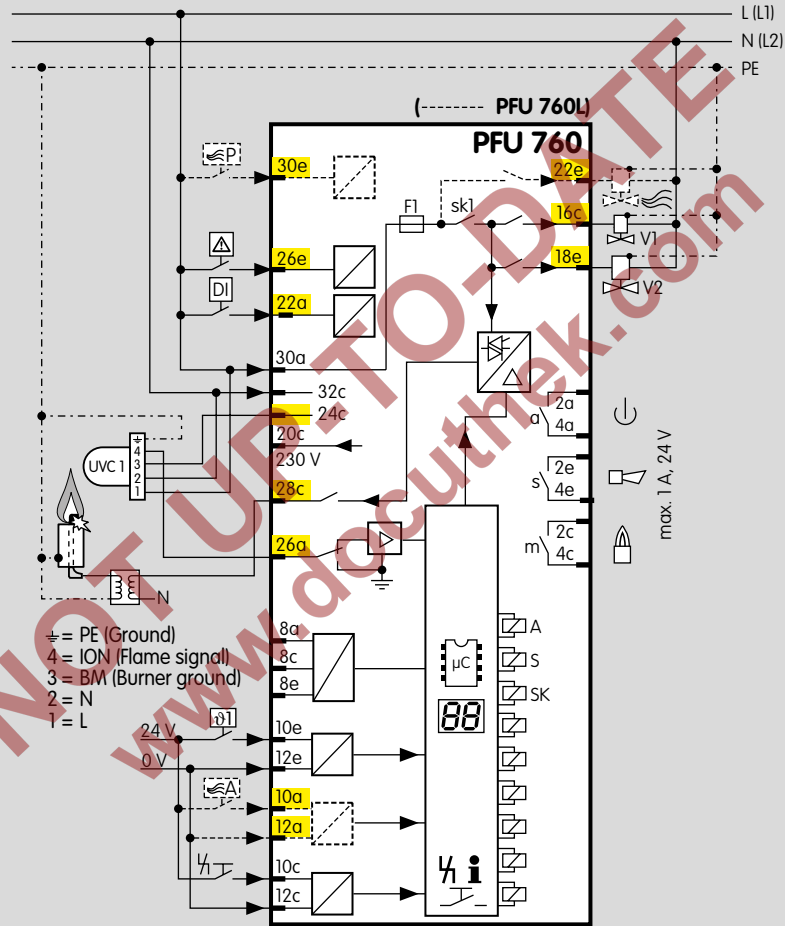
L (L1)
N (L2)
PE
(-------- PFU 760L)
PFU 760
P
30e
22e
F1
sk1
16c
V1
26e
18e
V2
DI
22a
30a
32c
24c
a
2a
4a
20c
230 V
UVC 1
4
3
2
1
28c
s
2e
4e
max. 1 A, 24 V
26a
m
2c
4c
N
8a
A
= PE (Ground)
4 = ION (Flame signal)
3 = BM (Burner ground)
2 = N
1 = L
8c
μC
S
8e
SK
88
24 V
ϑ1
10e
0 V
12e
A
10a
12a
10c
12c
NOT UP-TO-DATE
www.docuthek.com